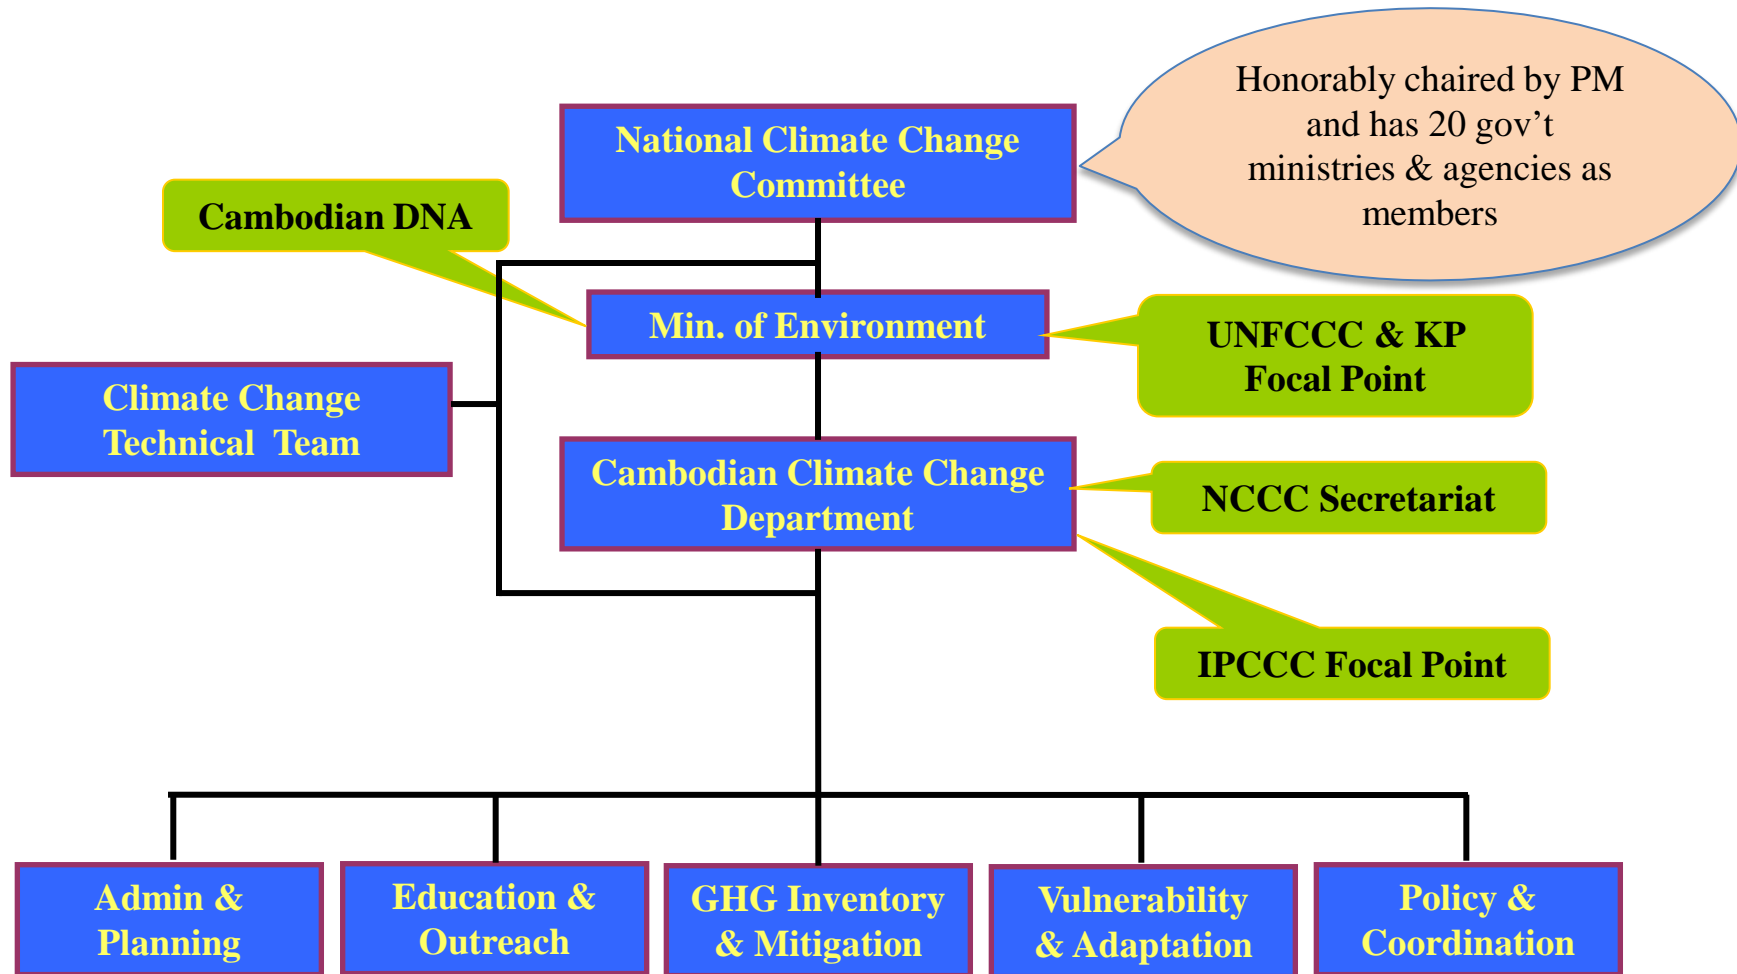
National Climate Change Committee

Honorably chaired by PM and has 20 gov’t ministries & agencies as members

Cambodian DNA

Min. of Environment

UNFCCC & KP Focal Point

Climate Change Technical Team

Cambodian Climate Change Department

NCCC Secretariat

IPCCC Focal Point

Admin & Planning

Education & Outreach

GHG Inventory & Mitigation

Vulnerability & Adaptation

Policy & Coordination